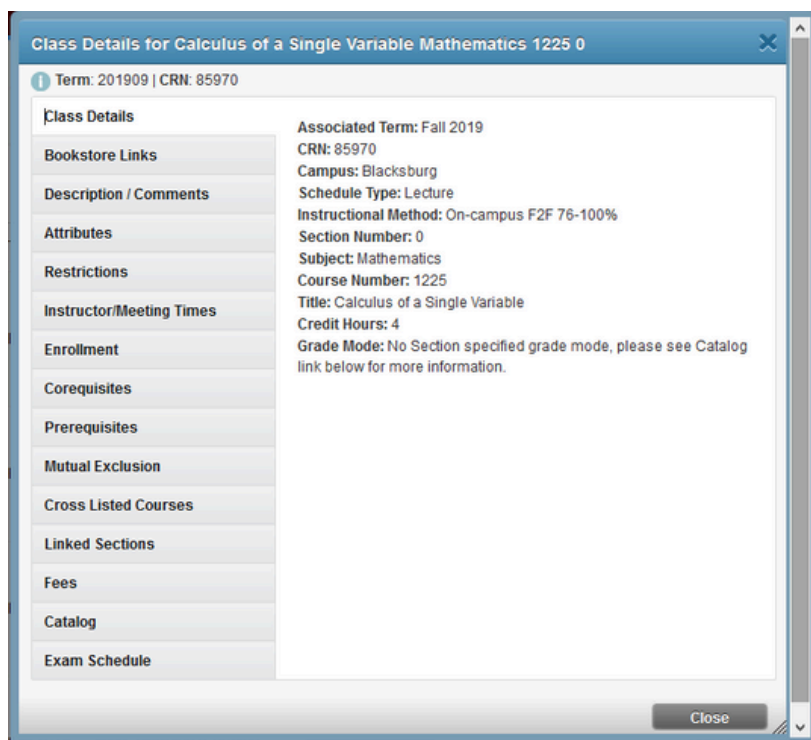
Class Details for Calculus of a Single Variable Mathematics 1225 0

Term: 201909 | CRN: 85970

Class Details
Bookstore Links
Description / Comments
Attributes
Restrictions
Instructor/Meeting Times
Enrollment
Corequisites
Prerequisites
Mutual Exclusion
Cross Listed Courses
Linked Sections
Fees
Catalog
Exam Schedule

Associated Term: Fall 2019
CRN: 85970
Campus: Blacksburg
Schedule Type: Lecture
Instructional Method: On-campus F2F 76-100%
Section Number: 0
Subject: Mathematics
Course Number: 1225
Title: Calculus of a Single Variable
Credit Hours: 4
Grade Mode: No Section specified grade mode, please see Catalog link below for more information.

Close